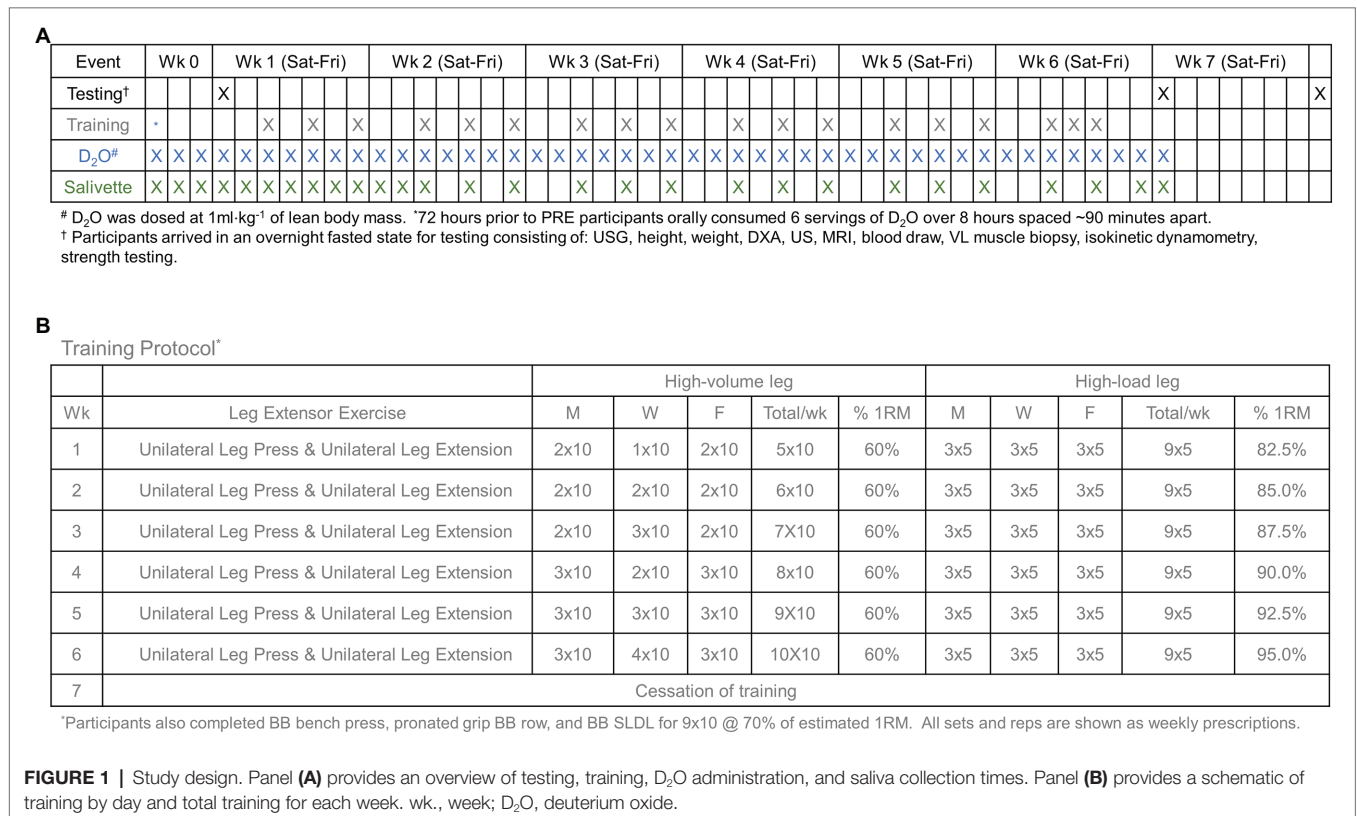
A

| Event | Wk 0 | | | Wk 1 (Sat-Fri) | | | | | | | Wk 2 (Sat-Fri) | | | | | | | Wk 3 (Sat-Fri) | | | | | | | Wk 4 (Sat-Fri) | | | | | | | Wk 5 (Sat-Fri) | | | | | | | Wk 6 (Sat-Fri) | | | | | | | Wk 7 (Sat-Fri) | | | | | | | |
|---|---|---|---|---|---|---|---|---|---|---|---|---|---|---|---|---|---|---|---|---|---|---|---|---|---|---|---|---|---|---|---|---|---|---|---|---|---|---|---|---|---|---|---|---|---|---|---|---|---|---|---|---|---|---|
| Testing† | | | | X | | | | | | | | | | | | | | | | | | | | | | | | | | | | | | | | | | | | | | | | | | X | | | | | | | X |
| Training | * | | | | | X | | X | | X | | | X | | X | | X | | | X | | X | | X | | | X | | X | | X | | | X | | X | | X | | | X | X | X | | | | | | | | | | |
| $D_2O^{\#}$ | X | X | X | X | X | X | X | X | X | X | X | X | X | X | X | X | X | X | X | X | X | X | X | X | X | X | X | X | X | X | X | X | X | X | X | X | X | X | X | X | X | X | X | X | X | X | | | | | | | |
| Salivette | X | X | X | X | X | X | X | X | X | X | X | X | X | X | | X | | X | | X | | X | | X | | | X | | X | | X | | | X | | X | | X | | | X | | X | | X | X | | | | | | | |

# $D_2O$ was dosed at 1ml·kg$^{-1}$ of lean body mass. *72 hours prior to PRE participants orally consumed 6 servings of $D_2O$ over 8 hours spaced ~90 minutes apart.
† Participants arrived in an overnight fasted state for testing consisting of: USG, height, weight, DXA, US, MRI, blood draw, VL muscle biopsy, isokinetic dynamometry, strength testing.

B
Training Protocol*

| | | High-volume leg | | | | | High-load leg | | | | |
|---|---|---|---|---|---|---|---|---|---|---|---|
| Wk | Leg Extensor Exercise | M | W | F | Total/wk | % 1RM | M | W | F | Total/wk | % 1RM |
| 1 | Unilateral Leg Press & Unilateral Leg Extension | 2x10 | 1x10 | 2x10 | 5x10 | 60% | 3x5 | 3x5 | 3x5 | 9x5 | 82.5% |
| 2 | Unilateral Leg Press & Unilateral Leg Extension | 2x10 | 2x10 | 2x10 | 6x10 | 60% | 3x5 | 3x5 | 3x5 | 9x5 | 85.0% |
| 3 | Unilateral Leg Press & Unilateral Leg Extension | 2x10 | 3x10 | 2x10 | 7X10 | 60% | 3x5 | 3x5 | 3x5 | 9x5 | 87.5% |
| 4 | Unilateral Leg Press & Unilateral Leg Extension | 3x10 | 2x10 | 3x10 | 8x10 | 60% | 3x5 | 3x5 | 3x5 | 9x5 | 90.0% |
| 5 | Unilateral Leg Press & Unilateral Leg Extension | 3x10 | 3x10 | 3x10 | 9X10 | 60% | 3x5 | 3x5 | 3x5 | 9x5 | 92.5% |
| 6 | Unilateral Leg Press & Unilateral Leg Extension | 3x10 | 4x10 | 3x10 | 10X10 | 60% | 3x5 | 3x5 | 3x5 | 9x5 | 95.0% |
| 7 | Cessation of training | | | | | | | | | | |

*Participants also completed BB bench press, pronated grip BB row, and BB SLDL for 9x10 @ 70% of estimated 1RM. All sets and reps are shown as weekly prescriptions.

**FIGURE 1 |** Study design. Panel **(A)** provides an overview of testing, training, $D_2O$ administration, and saliva collection times. Panel **(B)** provides a schematic of training by day and total training for each week. wk., week; $D_2O$, deuterium oxide.